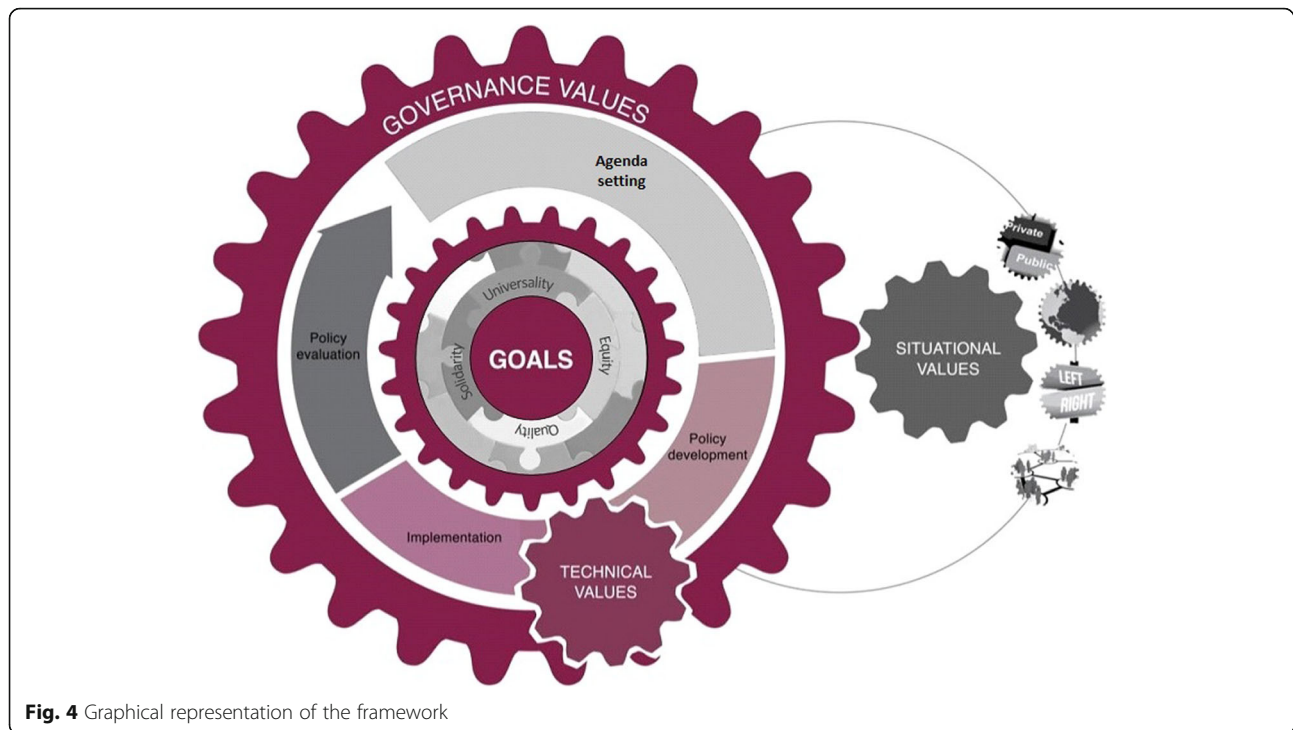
GOVERNANCE VALUES

Agenda setting

Policy evaluation

Universality

Solidarity

GOALS

Equity

Quality

Policy development

Implementation

TECHNICAL VALUES

SITUATIONAL VALUES

Private

Public

LEFT

RIGHT

**Fig. 4** Graphical representation of the framework